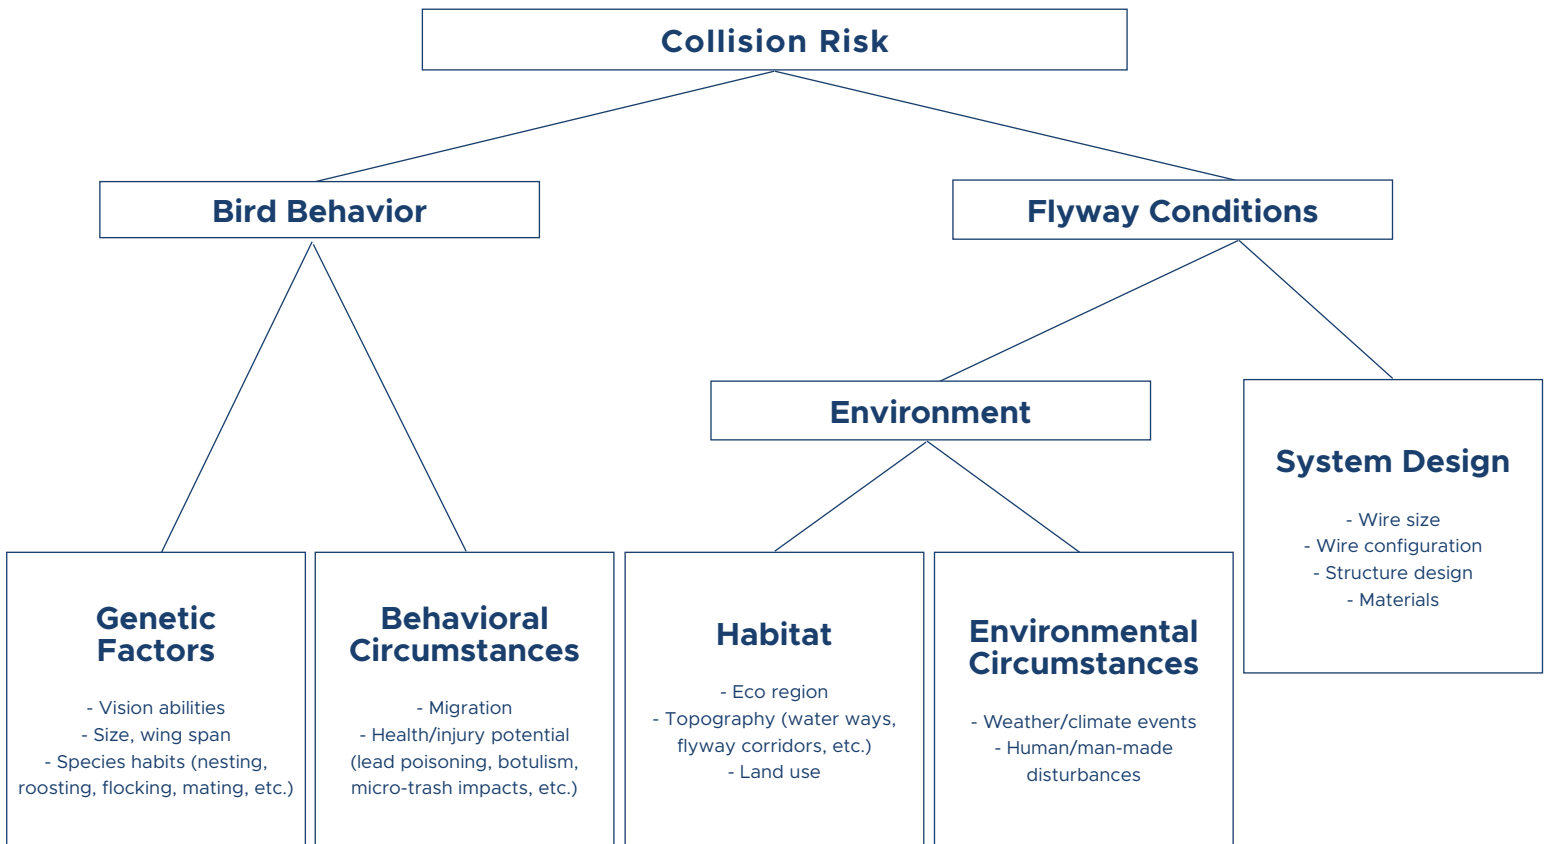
Collision Risk

Bird Behavior

Flyway Conditions

Environment

System Design

- Wire size
- Wire configuration
- Structure design
- Materials

Genetic Factors

- Vision abilities
- Size, wing span
- Species habits (nesting, roosting, flocking, mating, etc.)

Behavioral Circumstances

- Migration
- Health/injury potential (lead poisoning, botulism, micro-trash impacts, etc.)

Habitat

- Eco region
- Topography (water ways, flyway corridors, etc.)
- Land use

Environmental Circumstances

- Weather/climate events
- Human/man-made disturbances